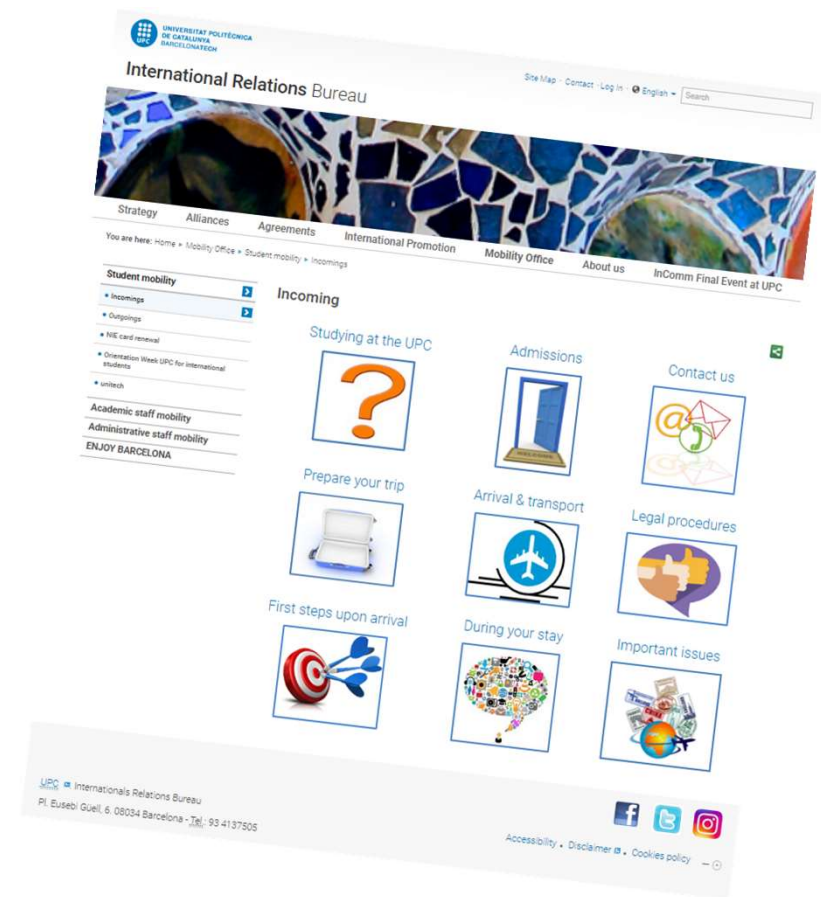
UPC UNIVERSITAT POLITÈCNICA DE CATALUNYA BARCELONATECH

International Relations Bureau

Site Map · Contact · Log in · English · Search

Strategy
Alliances
Agreements
International Promotion
Mobility Office
About us
InComm Final Event at UPC

You are here: Home » Mobility Office » Student mobility » Incomings

Student mobility
• Incomings
• Outgoings
• NIE card renewal
• Orientation Week UPC for international students
• unitech
Academic staff mobility
Administrative staff mobility
ENJOY BARCELONA

Incoming

Studying at the UPC
Admissions
Contact us
Prepare your trip
Arrival & transport
Legal procedures
First steps upon arrival
During your stay
Important issues

UPC Internationals Relations Bureau
Pl. Eusebi Güell, 6. 08034 Barcelona - Tel.: 93 4137505

Accessibility • Disclaimer • Cookies policy